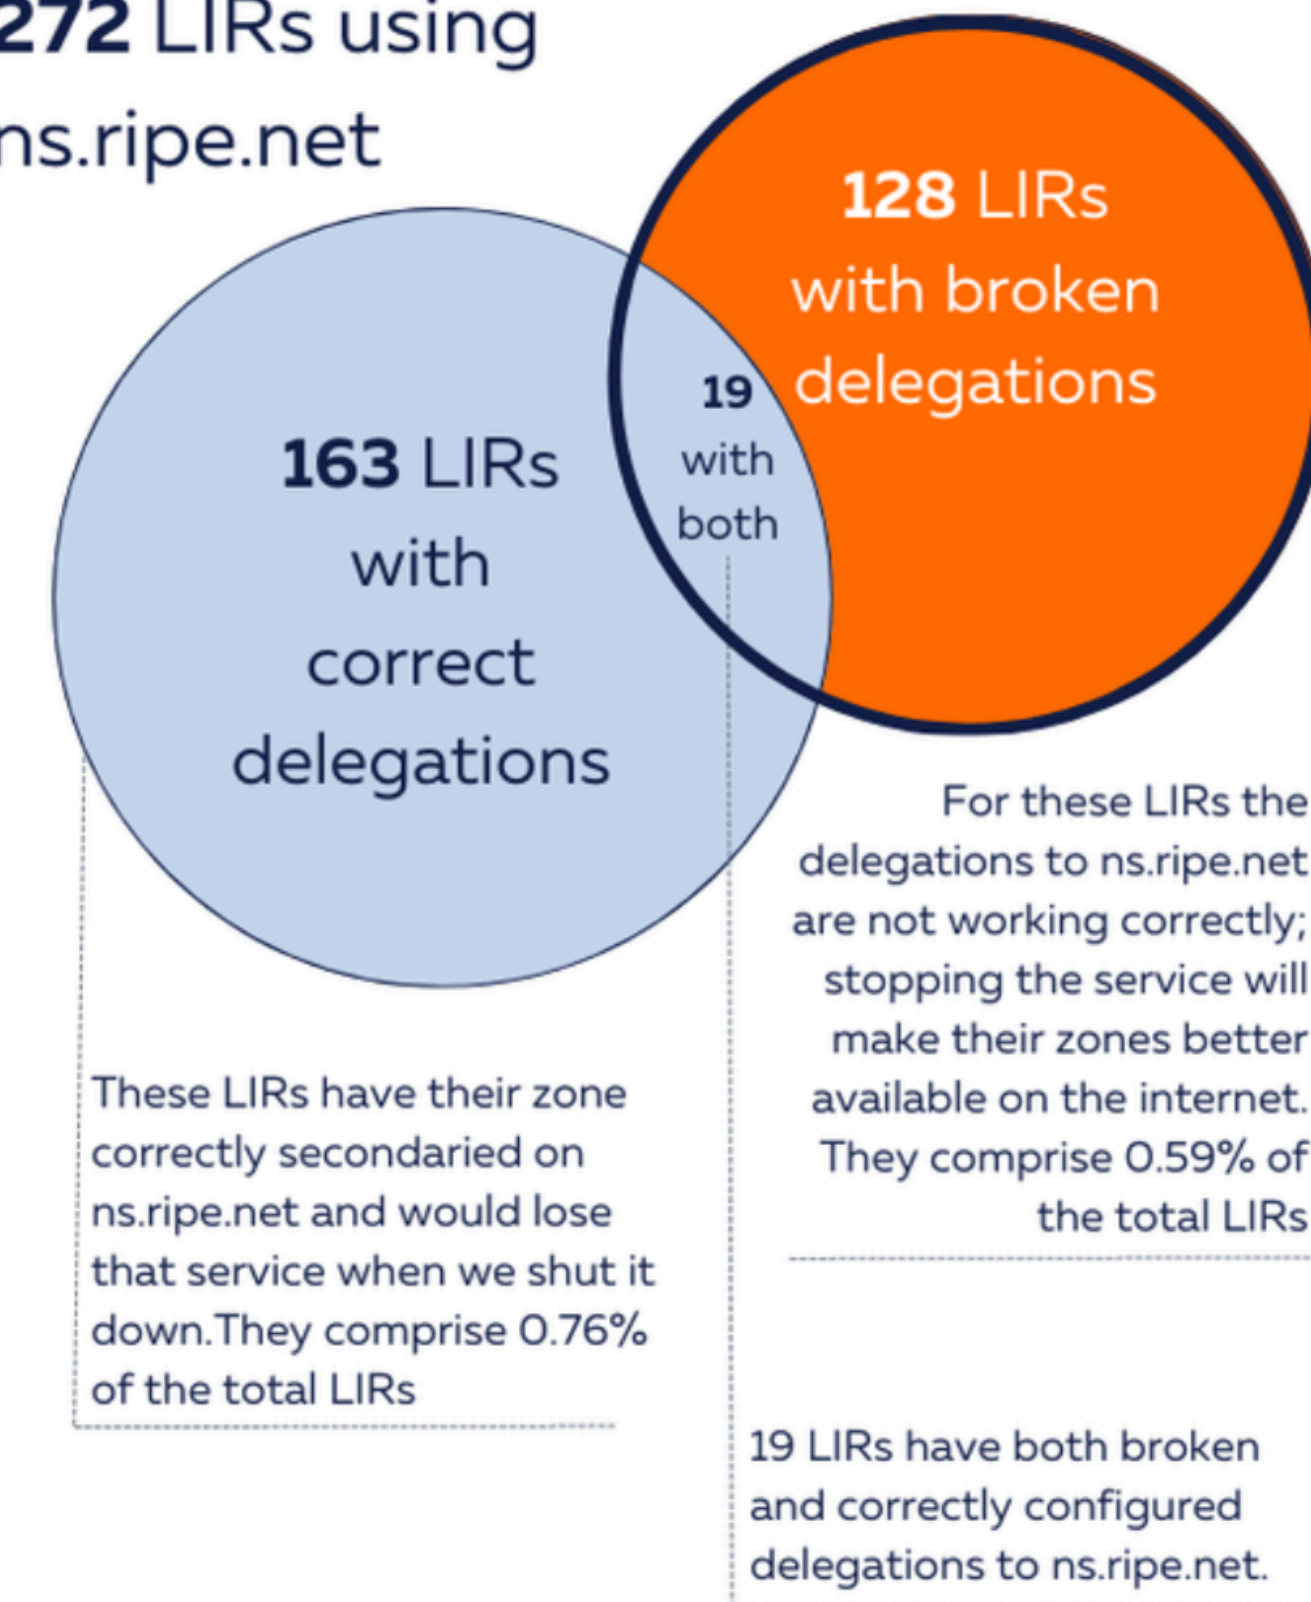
272 LIRs using ns.ripe.net

128 LIRs with broken delegations

19 with both

163 LIRs with correct delegations

For these LIRs the delegations to ns.ripe.net are not working correctly; stopping the service will make their zones better available on the internet. They comprise 0.59% of the total LIRs

These LIRs have their zone correctly secondaried on ns.ripe.net and would lose that service when we shut it down.They comprise 0.76% of the total LIRs

19 LIRs have both broken and correctly configured delegations to ns.ripe.net.